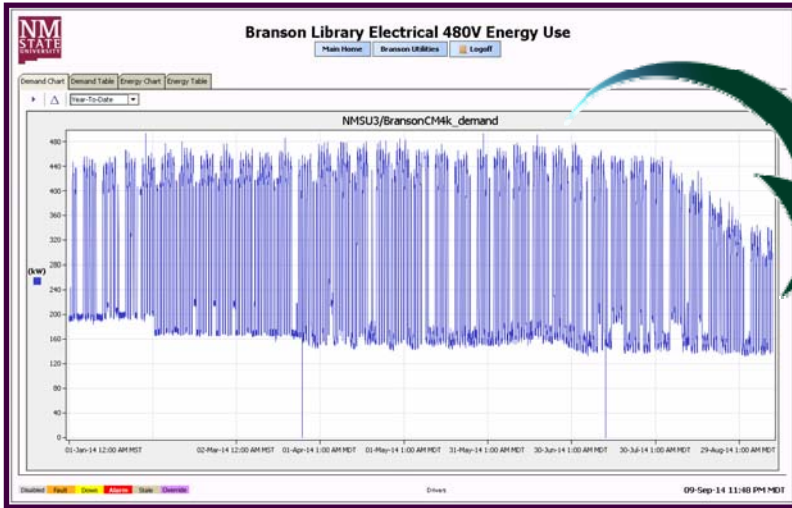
NM STATE UNIVERSITY

Branson Library Electrical 480V Energy Use

Main Home | Branson Utilities | Logoff

Demand Chart | Demand Table | Energy Chart | Energy Table

Year-To-Date

NMSU3/BransonCM4k_demand

(kW)

480
440
400
360
320
280
240
200
160
120
80
40
0

01-Jan-14 12:00 AM MST | 02-Mar-14 12:00 AM MST | 01-Apr-14 1:00 AM MDT | 01-May-14 1:00 AM MDT | 31-May-14 1:00 AM MDT | 30-Jun-14 1:00 AM MDT | 30-Jul-14 1:00 AM MDT | 29-Aug-14 1:00 AM MDT

Disabled | Fault | Down | Alarm | Stale | Override

Drivers

09-Sep-14 11:48 PM MDT